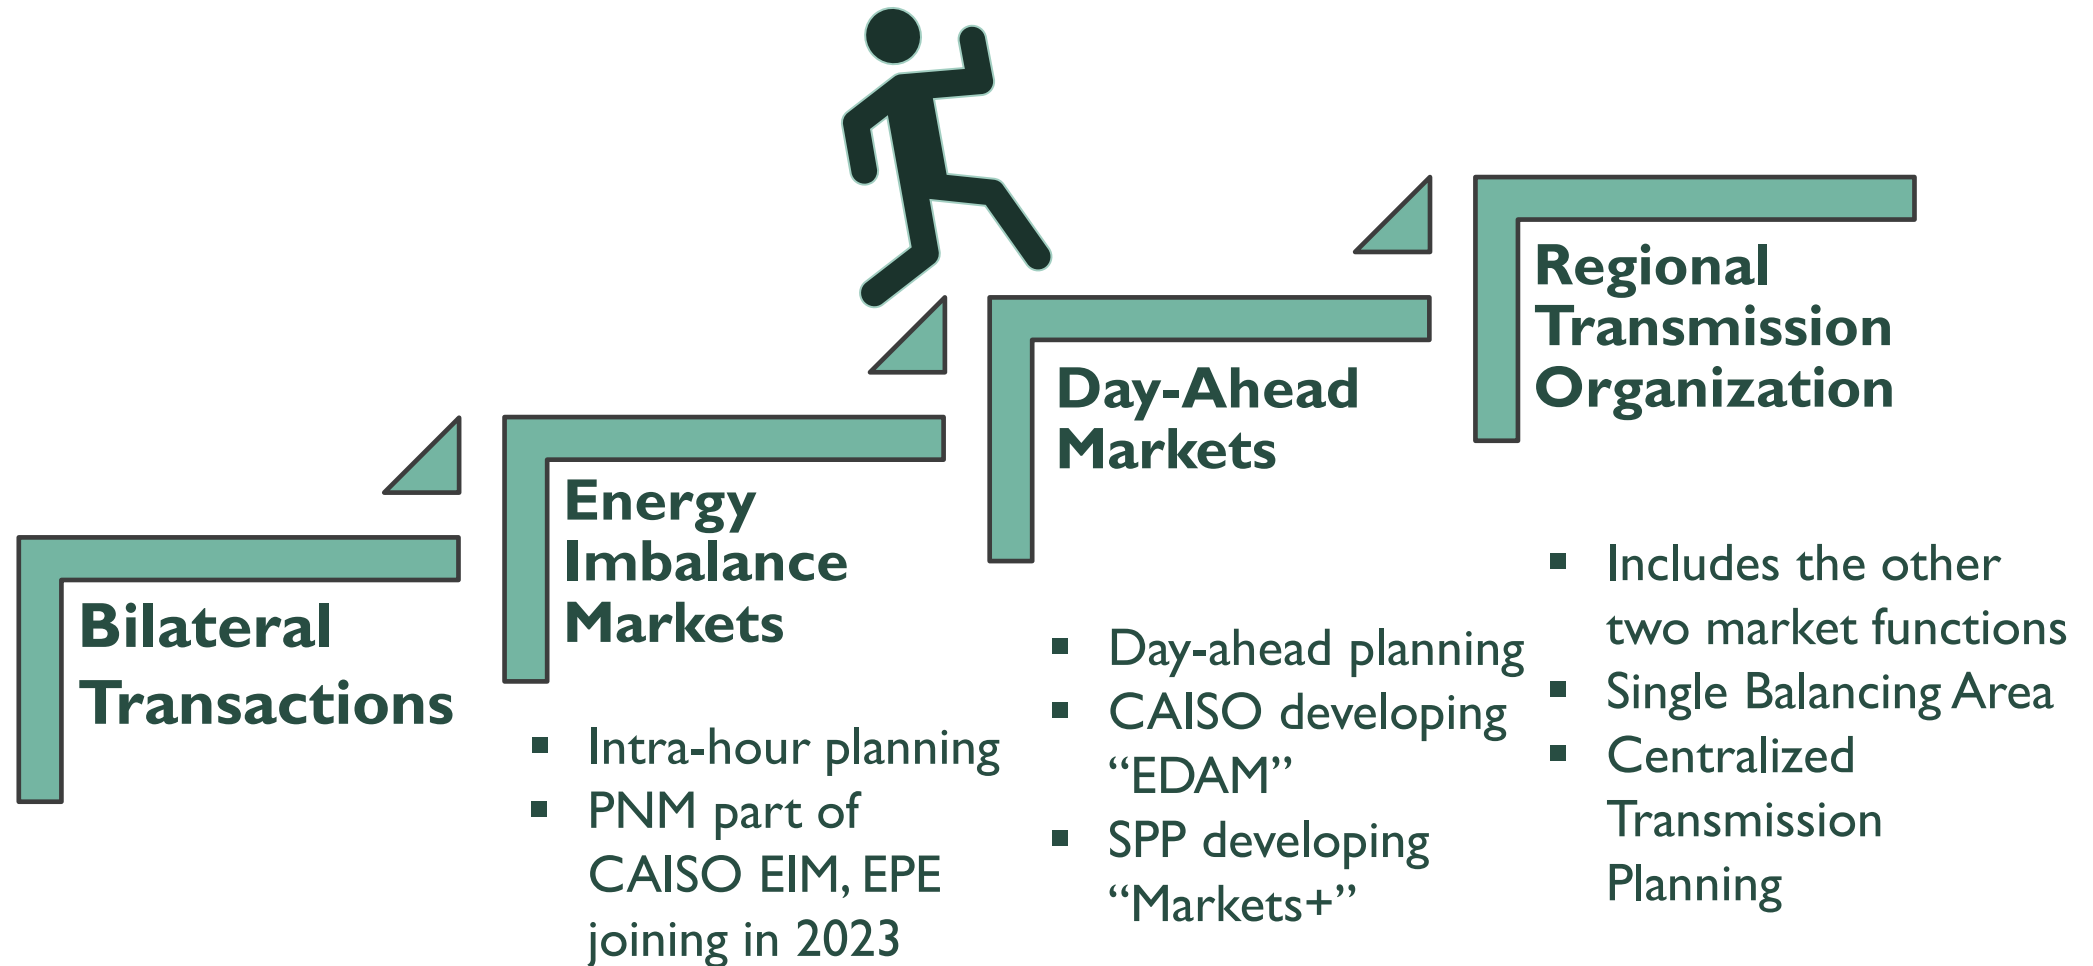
Bilateral Transactions

Energy Imbalance Markets

- Intra-hour planning
- PNM part of CAISO EIM, EPE joining in 2023

Day-Ahead Markets

- Day-ahead planning
- CAISO developing "EDAM"
- SPP developing "Markets+"

Regional Transmission Organization

- Includes the other two market functions
- Single Balancing Area
- Centralized Transmission Planning